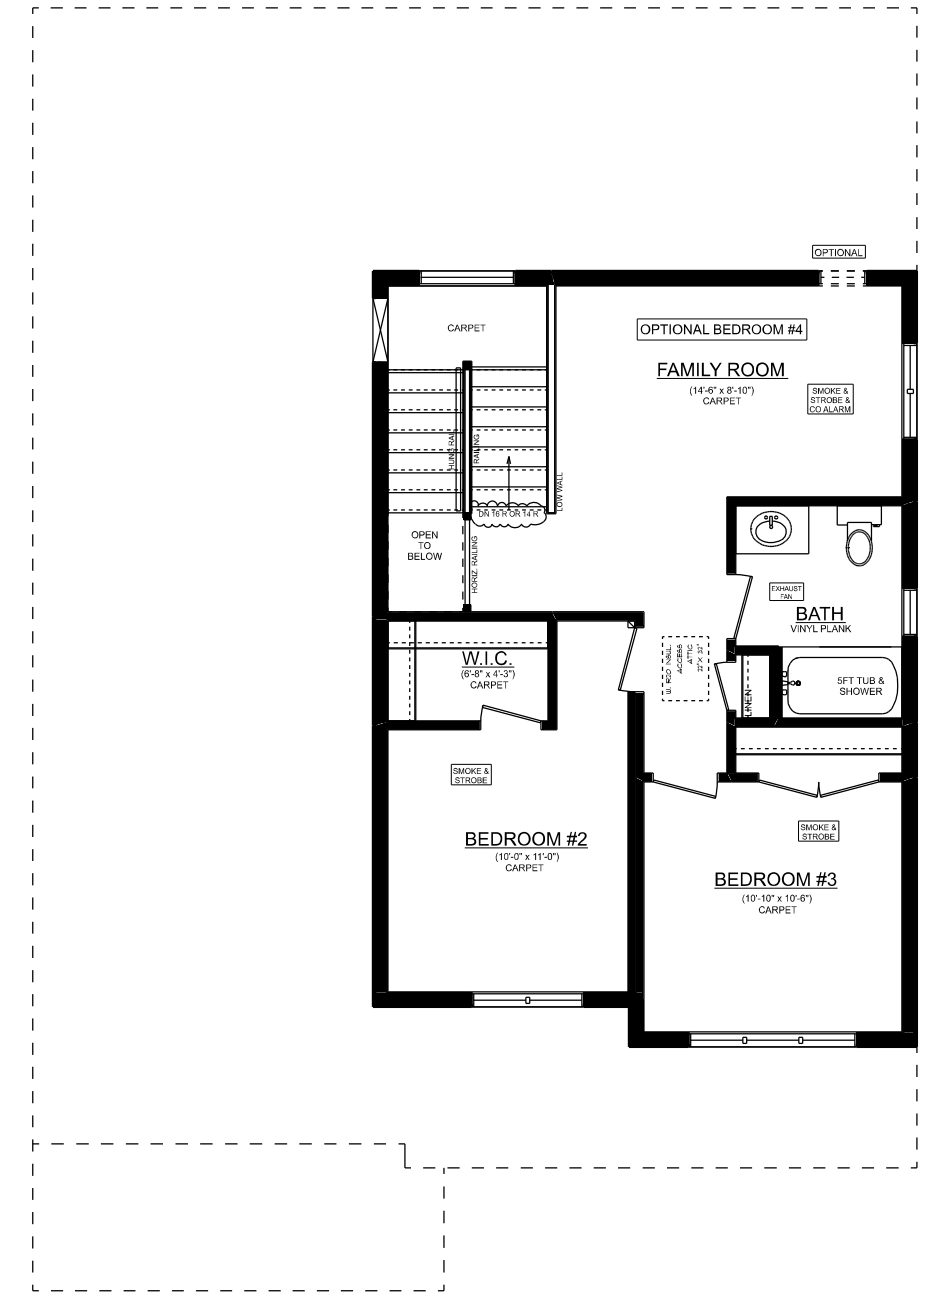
OPTIONAL

CARPET

OPTIONAL BEDROOM #4

FAMILY ROOM
(14'-6" x 8'-10")
CARPET

SMOKE & STROBE & CO ALARM

H-LINE RAIL

RAILING

LOW WALL

DN 16 R OR 14 R

OPEN TO BELOW

HORIZ. RAILING

EXHAUST FAN

BATH
VINYL PLANK

ATTIC ACCESS 22" x 32" W. RIGID INSUL

LINEN

5FT TUB & SHOWER

W.I.C.
(6'-8" x 4'-3")
CARPET

SMOKE & STROBE

BEDROOM #2
(10'-0" x 11'-0")
CARPET

SMOKE & STROBE

BEDROOM #3
(10'-10" x 10'-6")
CARPET